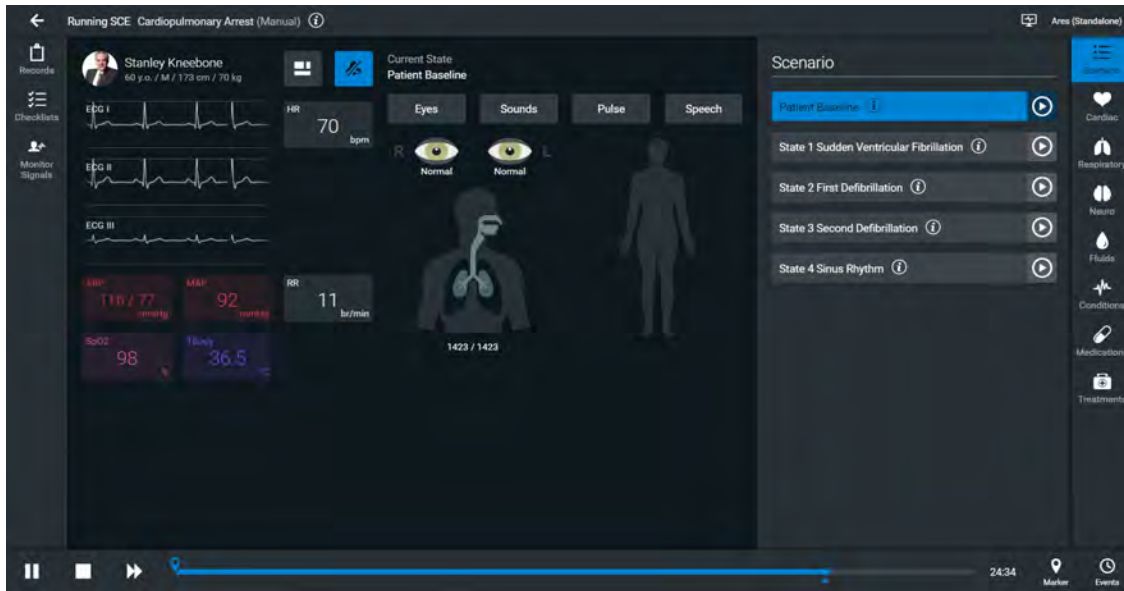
Running SCE Cardiopulmonary Arrest (Manual)

Ares (Standalone)

Records
Checklists
Monitor Signals

Stanley Kneebone
60 y.o. / M / 173 cm / 70 kg

Current State
Patient Baseline

ECG I
ECG II
ECG III

HR
70
bpm

Eyes
Sounds
Pulse
Speech

R
L
Normal
Normal

NIBP
116 / 77
mmHg

MAP
92
mmHg

RR
11
br/min

SpO2
98

TBody
36.5

1423 / 1423

Scenario

Patient Baseline
State 1 Sudden Ventricular Fibrillation
State 2 First Defibrillation
State 3 Second Defibrillation
State 4 Sinus Rhythm

Scenario
Cardiac
Respiratory
Neuro
Fluids
Conditions
Medication
Treatments

24:34
Marker
Events